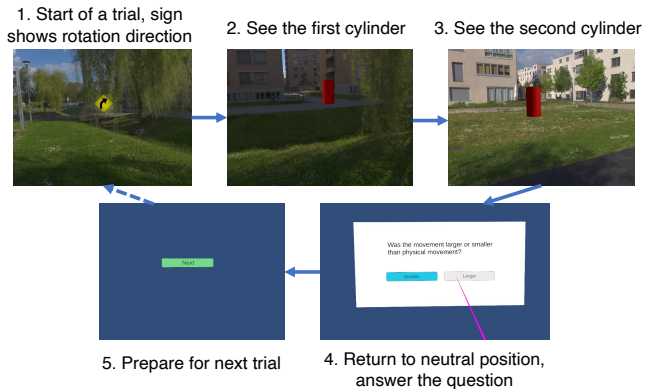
1. Start of a trial, sign shows rotation direction

2. See the first cylinder

3. See the second cylinder

Next

Was the movement larger or smaller than physical movement?

Smaller

Larger

5. Prepare for next trial

4. Return to neutral position, answer the question